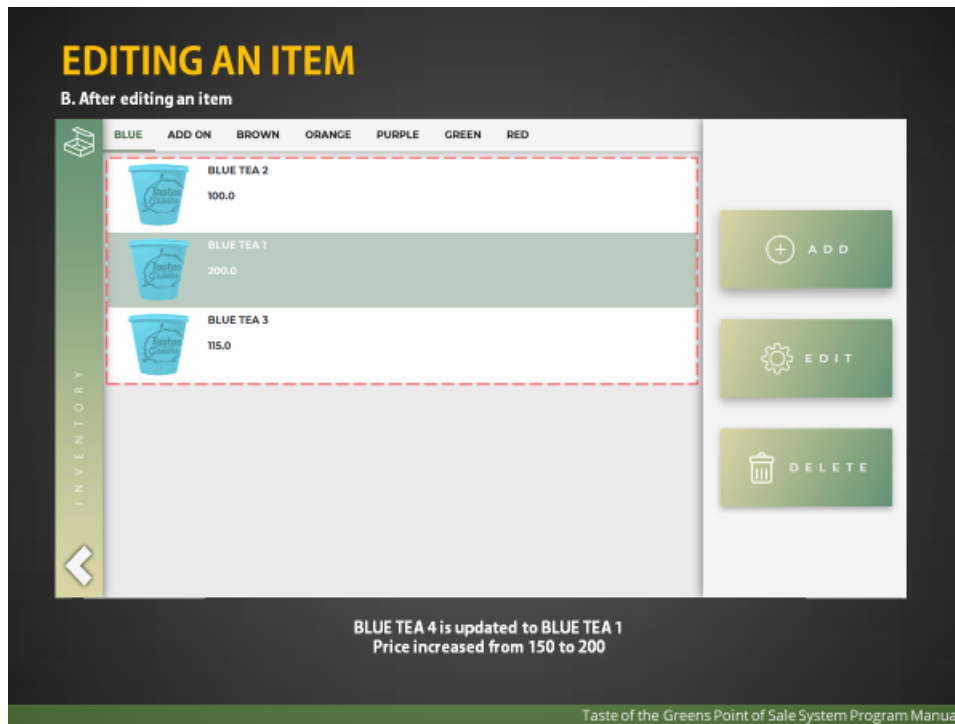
EDITING AN ITEM

B. After editing an item

BLUE ADD ON BROWN ORANGE PURPLE GREEN RED

BLUE TEA 2
100.0

BLUE TEA 1
200.0

BLUE TEA 3
115.0

INVENTORY

ADD

EDIT

DELETE

BLUE TEA 4 is updated to BLUE TEA 1
Price increased from 150 to 200

Taste of the Greens Point of Sale System Program Manua